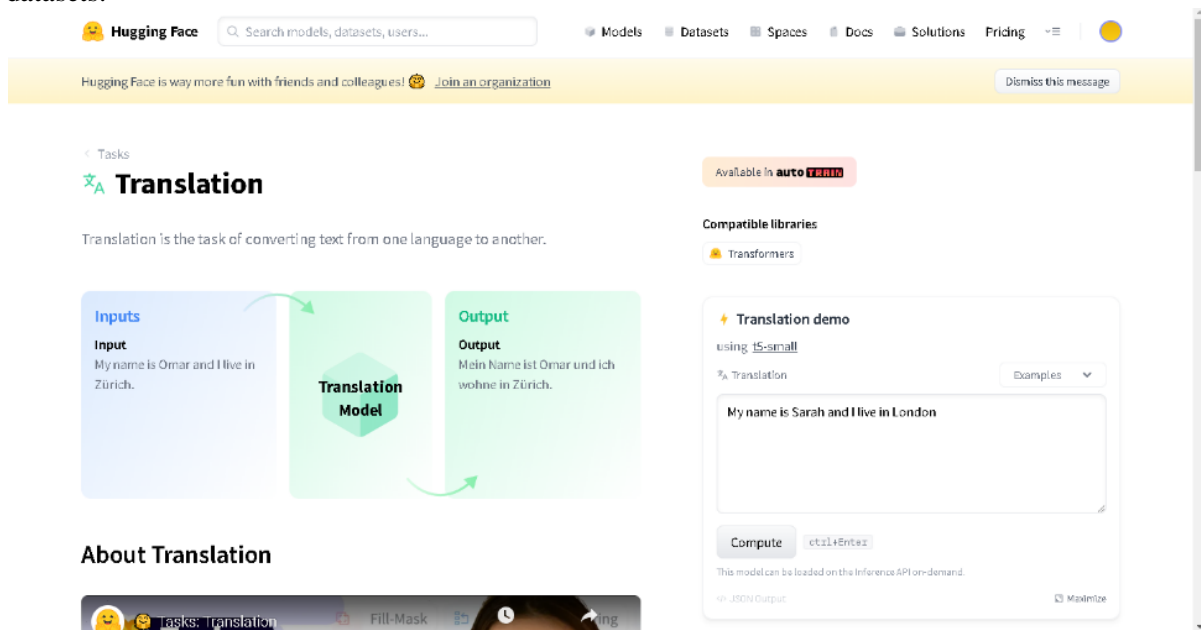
Hugging Face

Search models, datasets, users...

Models Datasets Spaces Docs Solutions Pricing

Hugging Face is way more fun with friends and colleagues! Join an organization

Dismiss this message

Tasks

Translation

Translation is the task of converting text from one language to another.

Inputs

Input
My name is Omar and I live in Zürich.

Translation Model

Output

Output
Mein Name ist Omar und ich wohne in Zürich.

About Translation

Tasks: Translation

Fill-Mask

Available in auto TRAIN

Compatible libraries

Transformers

Translation demo

using t5-small

Translation

Examples

My name is Sarah and I live in London

Compute

ctrl+Enter

This model can be loaded on the Inference API on-demand.

JSON Output

Maximize